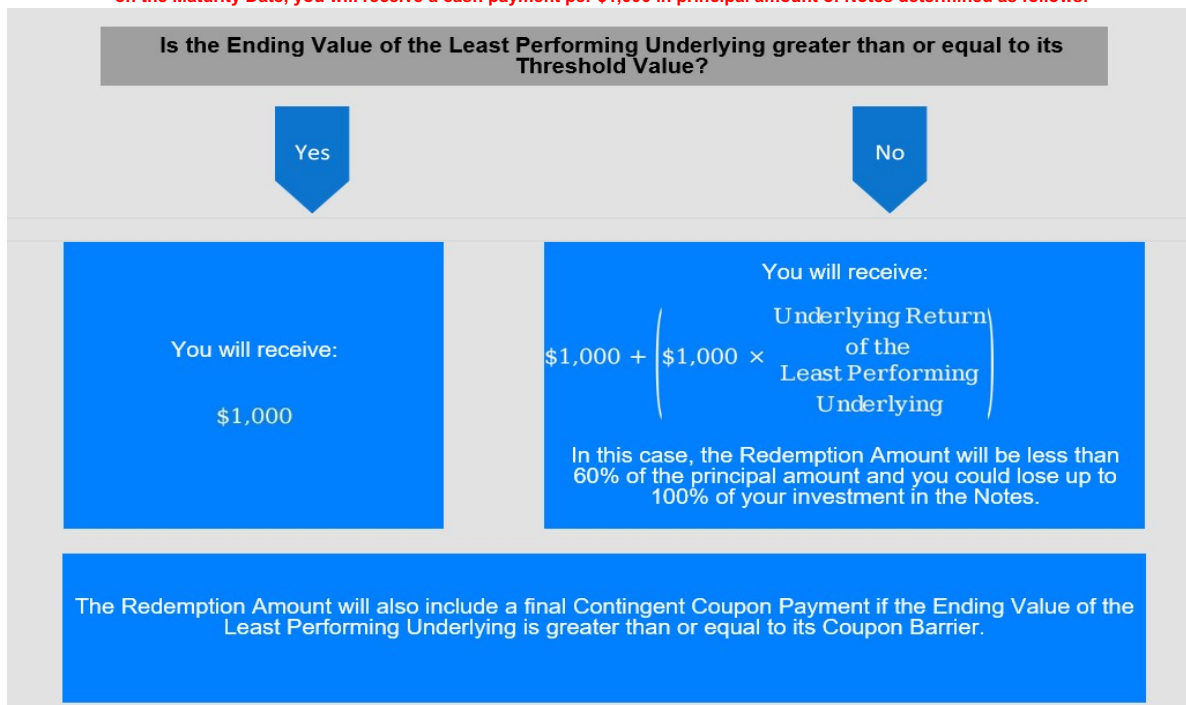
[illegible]

Is the Ending Value of the Least Performing Underlying greater than or equal to its Threshold Value?

Yes

No

You will receive:

$1,000

You will receive:

$\$1{,}000 + \left(\$1{,}000 \times \text{Underlying Return of the Least Performing Underlying}\right)$

In this case, the Redemption Amount will be less than 60% of the principal amount and you could lose up to 100% of your investment in the Notes.

The Redemption Amount will also include a final Contingent Coupon Payment if the Ending Value of the Least Performing Underlying is greater than or equal to its Coupon Barrier.